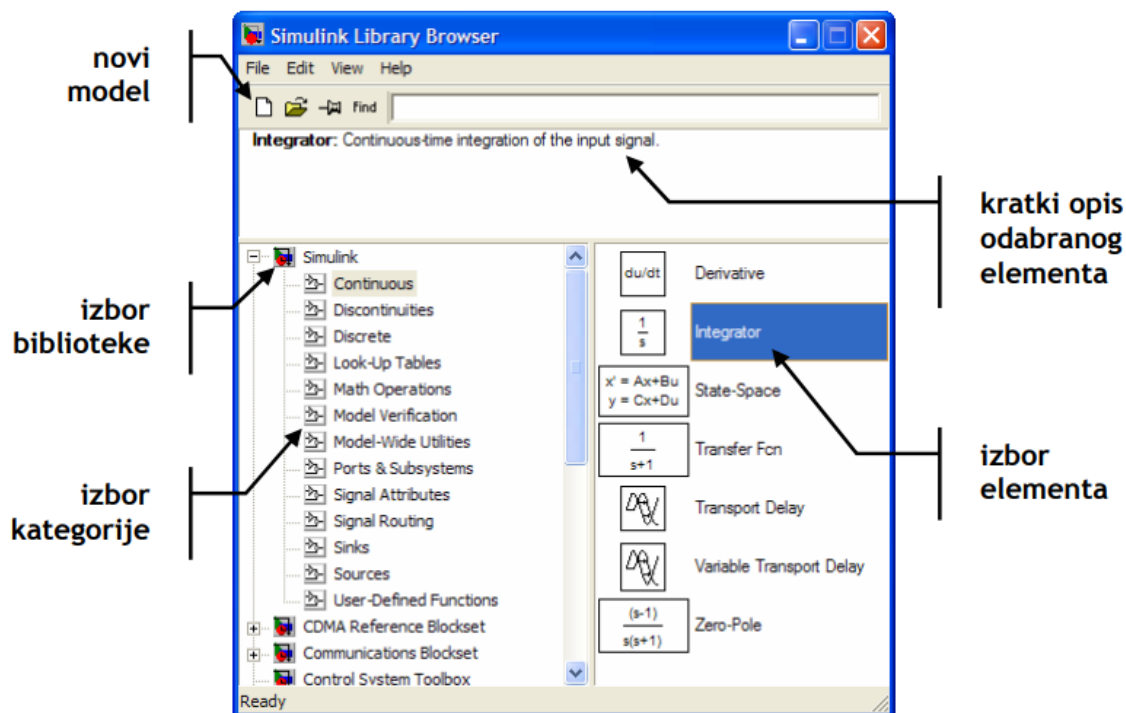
novi model

Simulink Library Browser

File Edit View Help

Find

Integrator: Continuous-time integration of the input signal.

kratki opis odabranog elementa

izbor biblioteke

izbor kategorije

Simulink
Continuous
Discontinuities
Discrete
Look-Up Tables
Math Operations
Model Verification
Model-Wide Utilities
Ports & Subsystems
Signal Attributes
Signal Routing
Sinks
Sources
User-Defined Functions
CDMA Reference Blockset
Communications Blockset
Control System Toolbox

du/dt Derivative
$\frac{1}{s}$ Integrator
x' = Ax+Bu y = Cx+Du State-Space
$\frac{1}{s+1}$ Transfer Fcn
Transport Delay
Variable Transport Delay
$\frac{(s-1)}{s(s+1)}$ Zero-Pole

izbor elementa

Ready